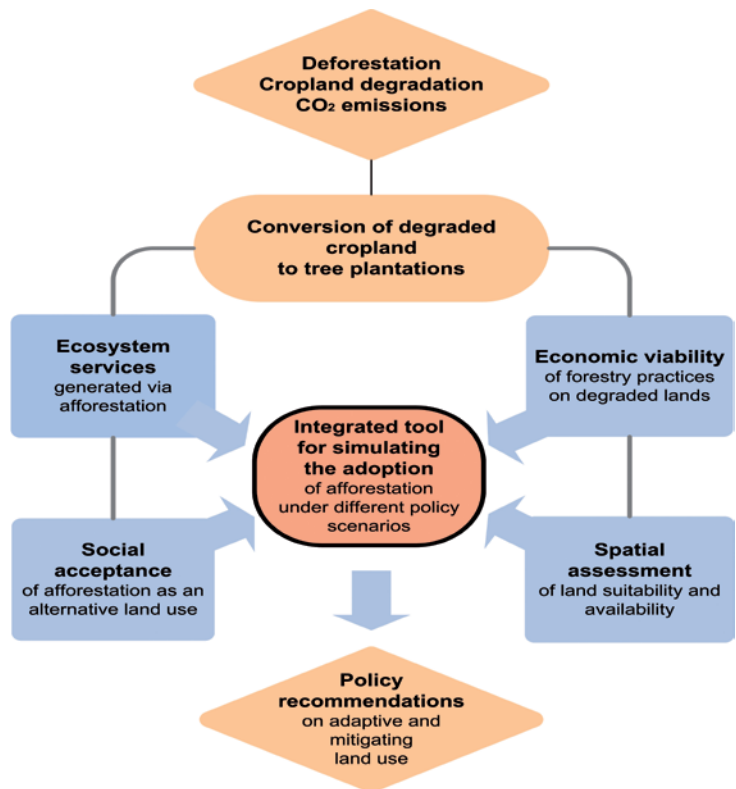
Deforestation
Cropland degradation
$CO_2$ emissions

Conversion of degraded cropland to tree plantations

Ecosystem services
generated via afforestation

Economic viability
of forestry practices on degraded lands

Integrated tool for simulating the adoption
of afforestation under different policy scenarios

Social acceptance
of afforestation as an alternative land use

Spatial assessment
of land suitability and availability

Policy recommendations
on adaptive and mitigating land use